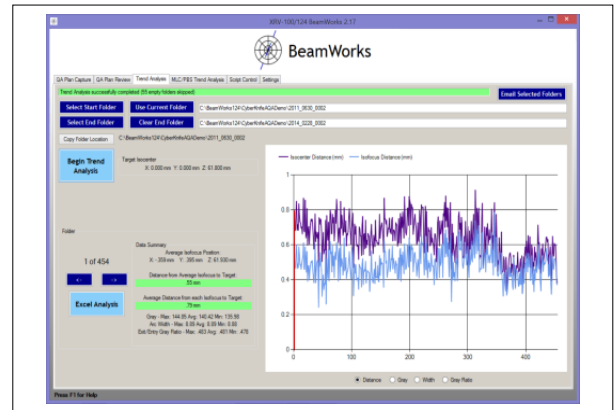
XRV-100/124 BeamWorks 2.17

BeamWorks

QA Plan Capture | QA Plan Review | Trend Analysis | MLC/PBS Trend Analysis | Script Control | Settings

Trend Analysis successfully completed (55 empty folders skipped)

Email Selected Folders

Select Start Folder | Use Current Folder | C:\BeamWorks\124\CyberKnife\QA\Demo\2011_0630_0002

Select End Folder | Clear End Folder | C:\BeamWorks\124\CyberKnife\QA\Demo\2014_0228_0002

Copy Folder Location | C:\BeamWorks\124\CyberKnife\QA\Demo\2011_0630_0002

Begin Trend Analysis

Target Isocenter
X: 0.000 mm Y: 0.000 mm Z: 61.600 mm

Folder

1 of 454

<- | ->

Excel Analysis

Data Summary
Average Isofocus Position
X: -.309 mm Y: .395 mm Z: 61.930 mm

Distance from Average Isofocus to Target
.55 mm

Average Distance from each Isofocus to Target
.79 mm

Grey - Max: 144.95 Avg: 140.42 Min: 135.66
Arc Width - Max: 8.05 Avg: 5.88 Min: 0.00
Exit/Entry Grey Ratio - Max: 463 Avg: 461 Min: 476

Isocenter Distance (mm) | Isofocus Distance (mm)

1
0.8
0.6
0.4
0.2
0
0 | 100 | 200 | 300 | 400

Distance | Grey | Width | Grey Ratio

Press F1 for Help